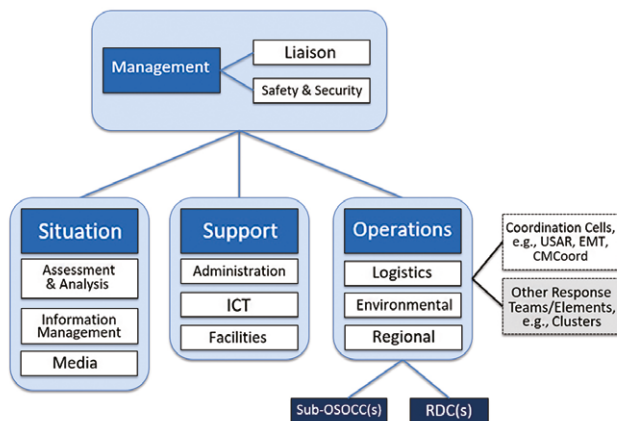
Management

Liaison

Safety & Security

Situation

Assessment & Analysis

Information Management

Media

Support

Administration

ICT

Facilities

Operations

Logistics

Environmental

Regional

Coordination Cells, e.g., USAR, EMT, CMCoord

Other Response Teams/Elements, e.g., Clusters

Sub-OSOCC(s)

RDC(s)